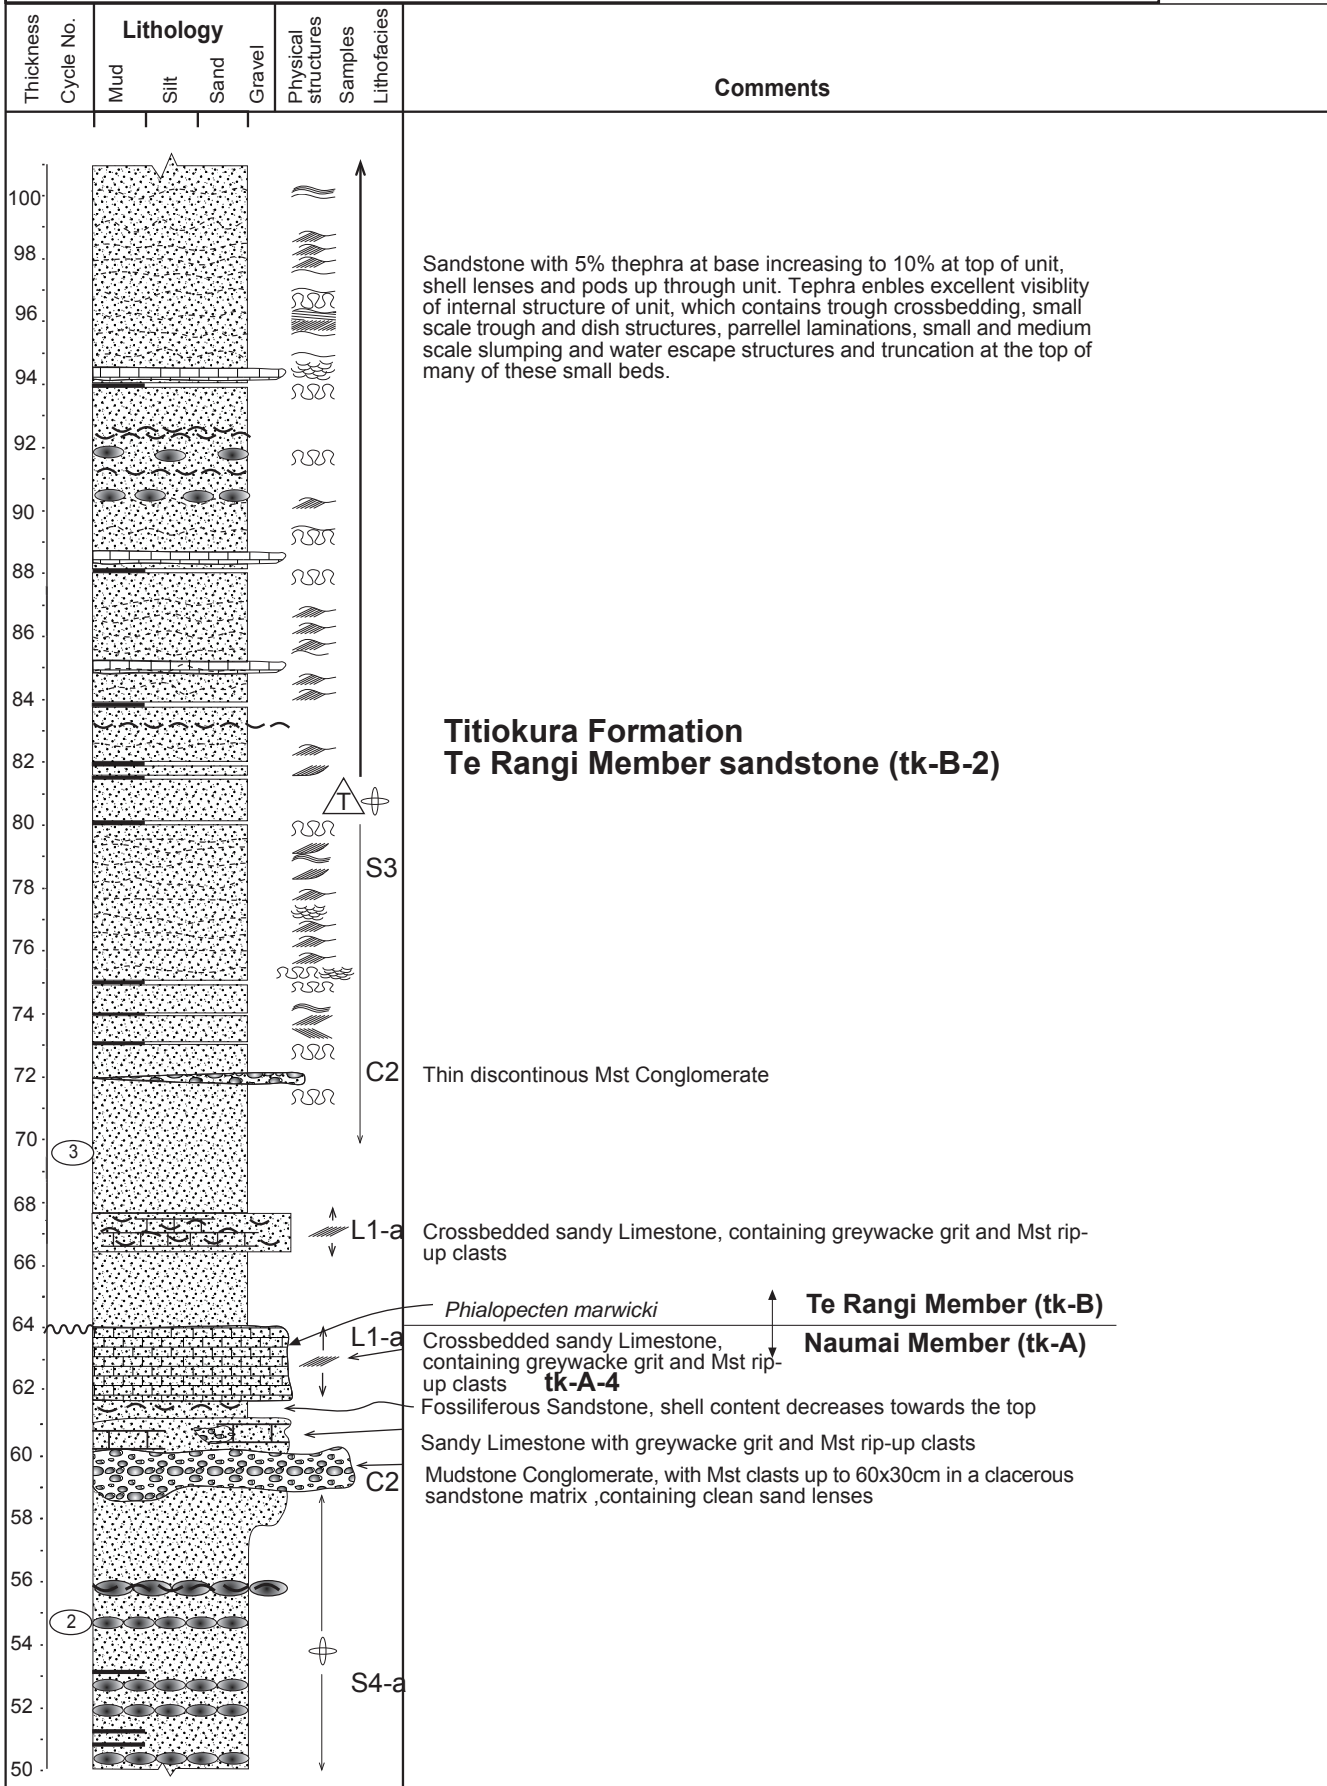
| Thickness | Cycle No. | Lithology | Physical structures | Samples | Lithofacies | Comments |
|---|---|---|---|---|---|---|
| | | Mud Silt Sand Gravel | | | | |

100
98
96
94
92
90
88
86
84
82
80
78
76
74
72
70
68
66
64
62
60
58
56
54
52
50

3
2

T

S3
C2
L1-a
L1-a
C2
S4-a

Sandstone with 5% thephra at base increasing to 10% at top of unit, shell lenses and pods up through unit. Tephra enbles excellent visiblity of internal structure of unit, which contains trough crossbedding, small scale trough and dish structures, parrellel laminations, small and medium scale slumping and water escape structures and truncation at the top of many of these small beds.

**Titiokura Formation**
**Te Rangi Member sandstone (tk-B-2)**

Thin discontinous Mst Conglomerate

Crossbedded sandy Limestone, containing greywacke grit and Mst rip-up clasts

*Phialopecten marwicki*

**Te Rangi Member (tk-B)**

**Naumai Member (tk-A)**

Crossbedded sandy Limestone, containing greywacke grit and Mst rip-up clasts **tk-A-4**

Fossiliferous Sandstone, shell content decreases towards the top

Sandy Limestone with greywacke grit and Mst rip-up clasts

Mudstone Conglomerate, with Mst clasts up to 60x30cm in a clacerous sandstone matrix ,containing clean sand lenses